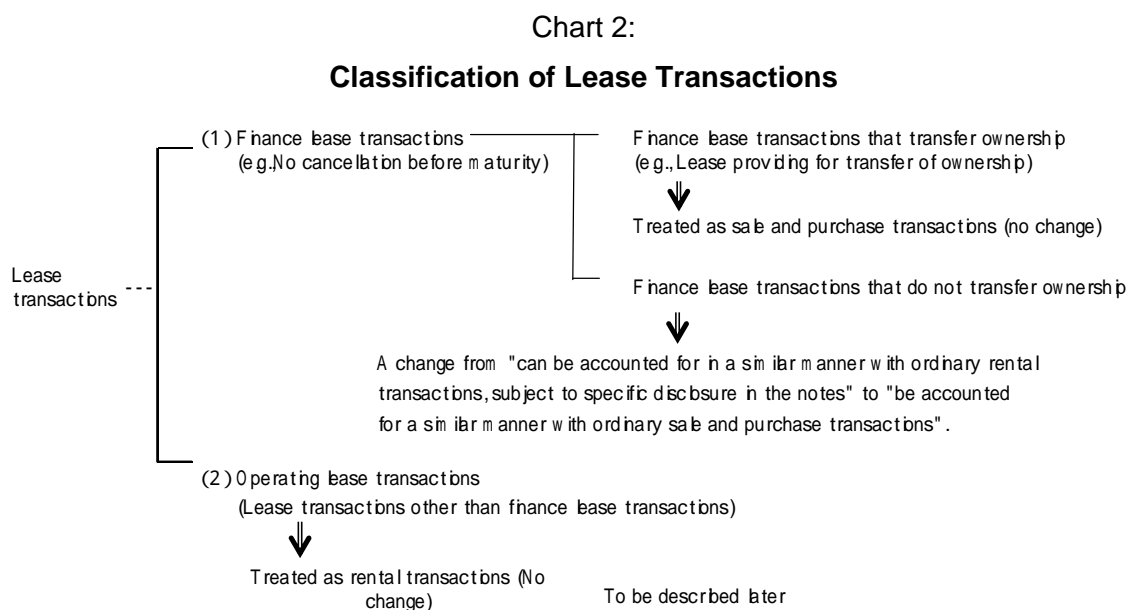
Chart 2:

**Classification of Lease Transactions**

Lease transactions

(1) Finance lease transactions (e.g.,No cancellation before maturity)

Finance lease transactions that transfer ownership (e.g., Lease providing for transfer of ownership)

Treated as sale and purchase transactions (no change)

Finance lease transactions that do not transfer ownership

A change from "can be accounted for in a similar manner with ordinary rental transactions, subject to specific disclosure in the notes" to "be accounted for a similar manner with ordinary sale and purchase transactions".

(2) Operating lease transactions (Lease transactions other than finance lease transactions)

Treated as rental transactions (No change)

To be described later